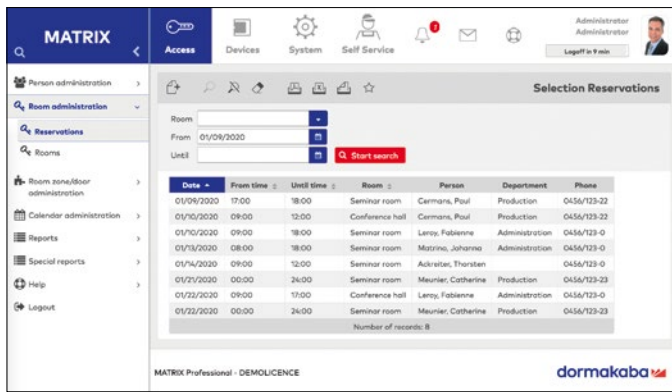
MATRIX

Access Devices System Self Service

7

Administrator
Administrator
Logoff in 9 min

Person administration
Room administration
Reservations
Rooms
Room zone/door administration
Calendar administration
Reports
Special reports
Help
Logout

Selection Reservations

Room
From 01/09/2020
Until
Start search

| Date | From time | Until time | Room | Person | Department | Phone |
|---|---|---|---|---|---|---|
| 01/09/2020 | 17:00 | 18:00 | Seminar room | Cermans, Paul | Production | 0456/123-22 |
| 01/10/2020 | 09:00 | 12:00 | Conference hall | Cermans, Paul | Production | 0456/123-22 |
| 01/10/2020 | 09:00 | 12:00 | Seminar room | Leroy, Fabienne | Administration | 0456/123-0 |
| 01/13/2020 | 08:00 | 18:00 | Seminar room | Matrino, Johanna | Administration | 0456/123-0 |
| 01/14/2020 | 09:00 | 12:00 | Seminar room | Ackreiter, Thorsten | | 0456/123-0 |
| 01/21/2020 | 00:00 | 24:00 | Seminar room | Meunier, Catherine | Production | 0456/123-23 |
| 01/22/2020 | 09:00 | 17:00 | Conference hall | Leroy, Fabienne | Administration | 0456/123-0 |
| 01/22/2020 | 00:00 | 24:00 | Seminar room | Meunier, Catherine | Production | 0456/123-23 |

Number of records: 8

MATRIX Professional - DEMOLICENCE

dormakaba